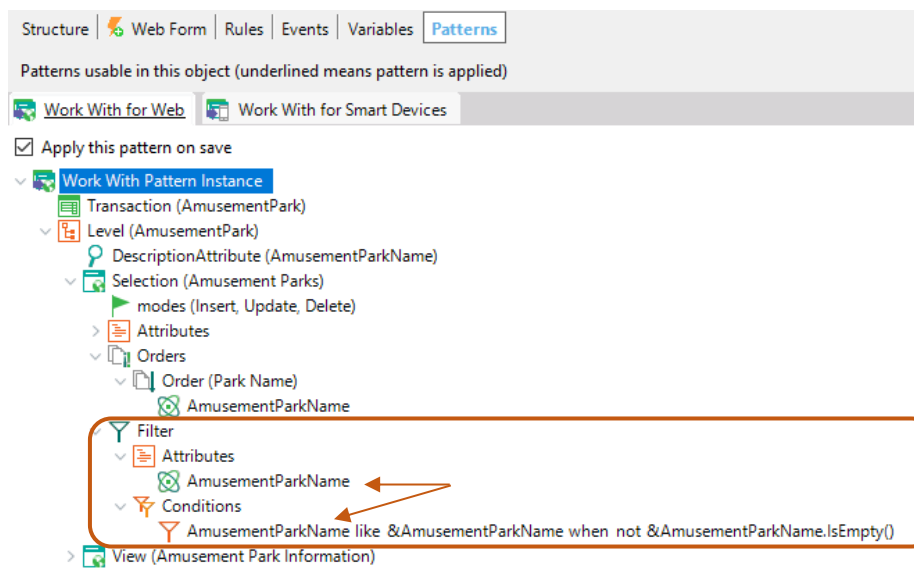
Structure | Web Form | Rules | Events | Variables | Patterns

Patterns usable in this object (underlined means pattern is applied)

Work With for Web | Work With for Smart Devices

Apply this pattern on save

Work With Pattern Instance
Transaction (AmusementPark)
Level (AmusementPark)
DescriptionAttribute (AmusementParkName)
Selection (Amusement Parks)
modes (Insert, Update, Delete)
Attributes
Orders
Order (Park Name)
AmusementParkName
Filter
Attributes
AmusementParkName
Conditions
AmusementParkName like &AmusementParkName when not &AmusementParkName.IsEmpty()
View (Amusement Park Information)